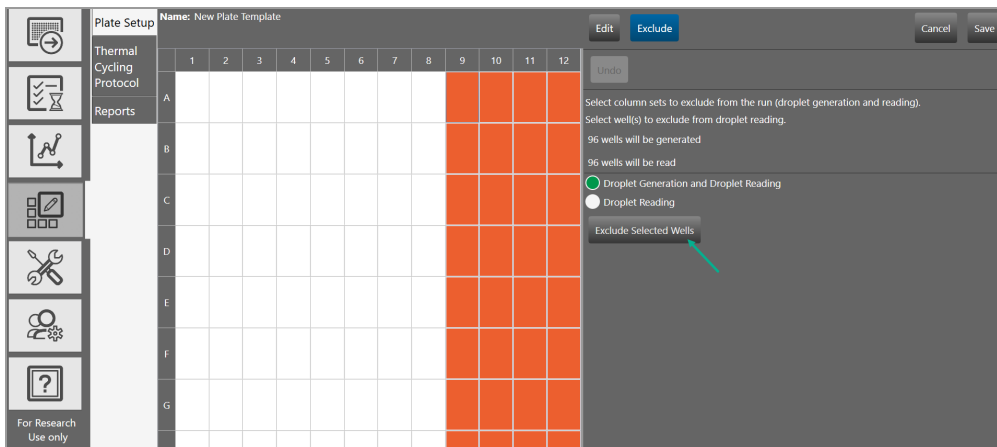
Plate Setup

Thermal Cycling Protocol

Reports

For Research Use only

Name: New Plate Template

Edit Exclude

Cancel Save

| | 1 | 2 | 3 | 4 | 5 | 6 | 7 | 8 | 9 | 10 | 11 | 12 |
|---|---|---|---|---|---|---|---|---|---|---|---|---|
| A | | | | | | | | | | | | |
| B | | | | | | | | | | | | |
| C | | | | | | | | | | | | |
| D | | | | | | | | | | | | |
| E | | | | | | | | | | | | |
| F | | | | | | | | | | | | |
| G | | | | | | | | | | | | |

Undo

Select column sets to exclude from the run (droplet generation and reading).

Select well(s) to exclude from droplet reading.

96 wells will be generated

96 wells will be read

Droplet Generation and Droplet Reading

Droplet Reading

Exclude Selected Wells